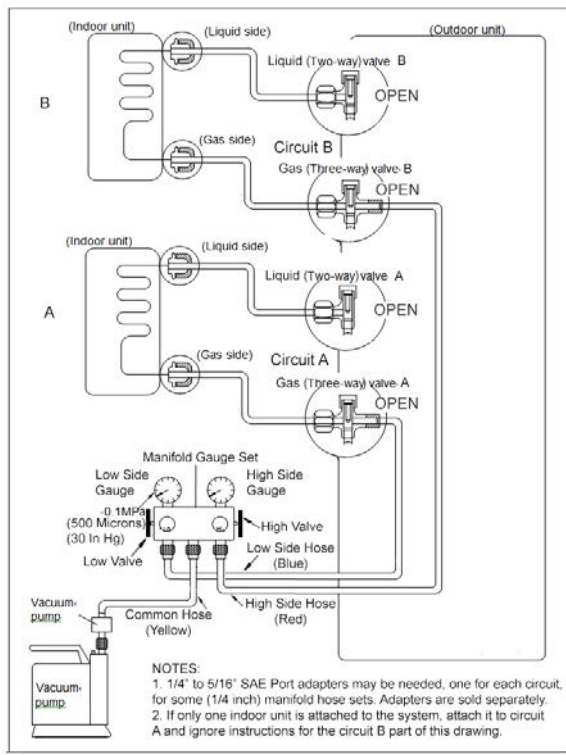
(Indoor unit)
(Liquid side)
(Outdoor unit)
Liquid (Two-way) valve B
OPEN
B
(Gas side)
Circuit B
Gas (Three-way) valve B
OPEN
(Indoor unit)
(Liquid side)
Liquid (Two-way) valve A
OPEN
A
(Gas side)
Circuit A
Gas (Three-way) valve A
OPEN
Manifold Gauge Set
Low Side Gauge
High Side Gauge
-0.1MPa (500 Microns) (30 In Hg)
High Valve
Low Valve
Low Side Hose (Blue)
Vacuum pump
Common Hose (Yellow)
High Side Hose (Red)
Vacuum pump

NOTES:
1. 1/4" to 5/16" SAE Port adapters may be needed, one for each circuit, for some (1/4 inch) manifold hose sets. Adapters are sold separately.
2. If only one indoor unit is attached to the system, attach it to circuit A and ignore instructions for the circuit B part of this drawing.